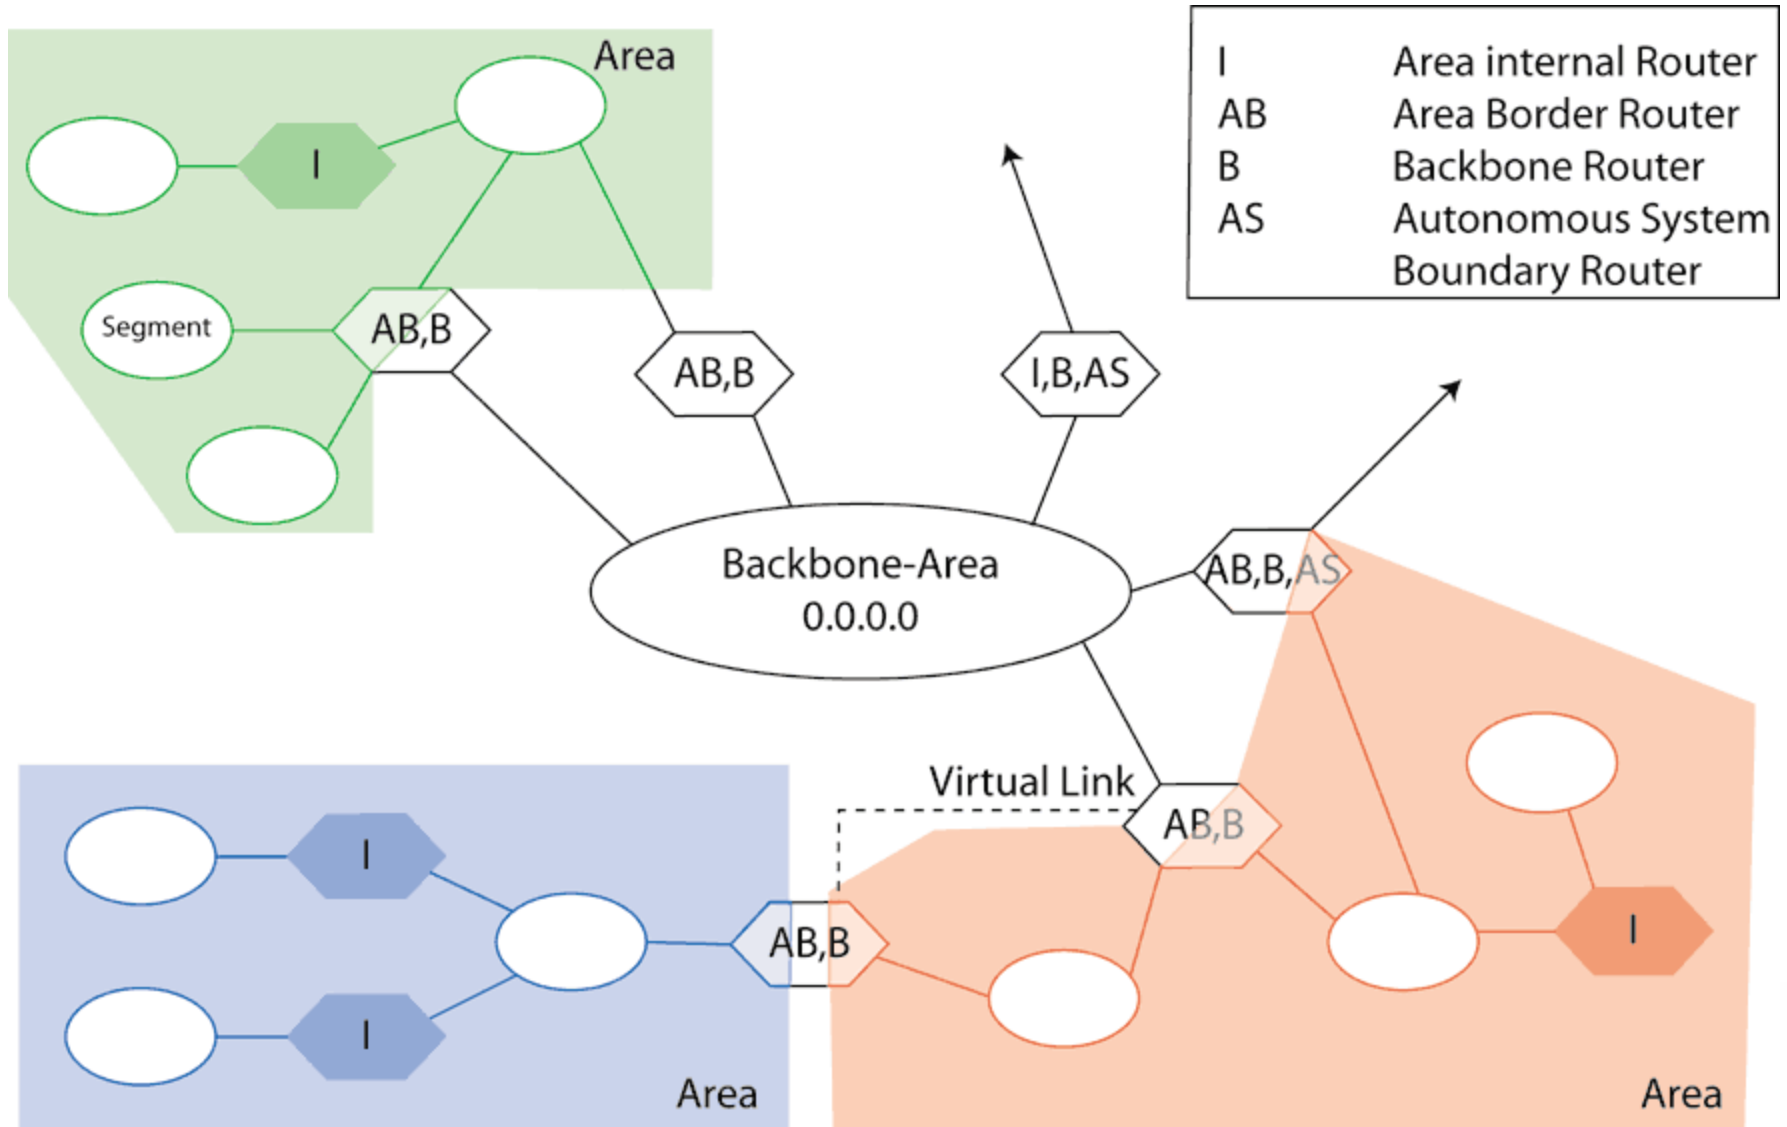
| | |
|---|---|
| I | Area internal Router |
| AB | Area Border Router |
| B | Backbone Router |
| AS | Autonomous System Boundary Router |

Area

I

Segment

AB,B

AB,B

I,B,AS

Backbone-Area
0.0.0.0

AB,B,AS

Virtual Link

AB,B

I

I

AB,B

I

Area

Area